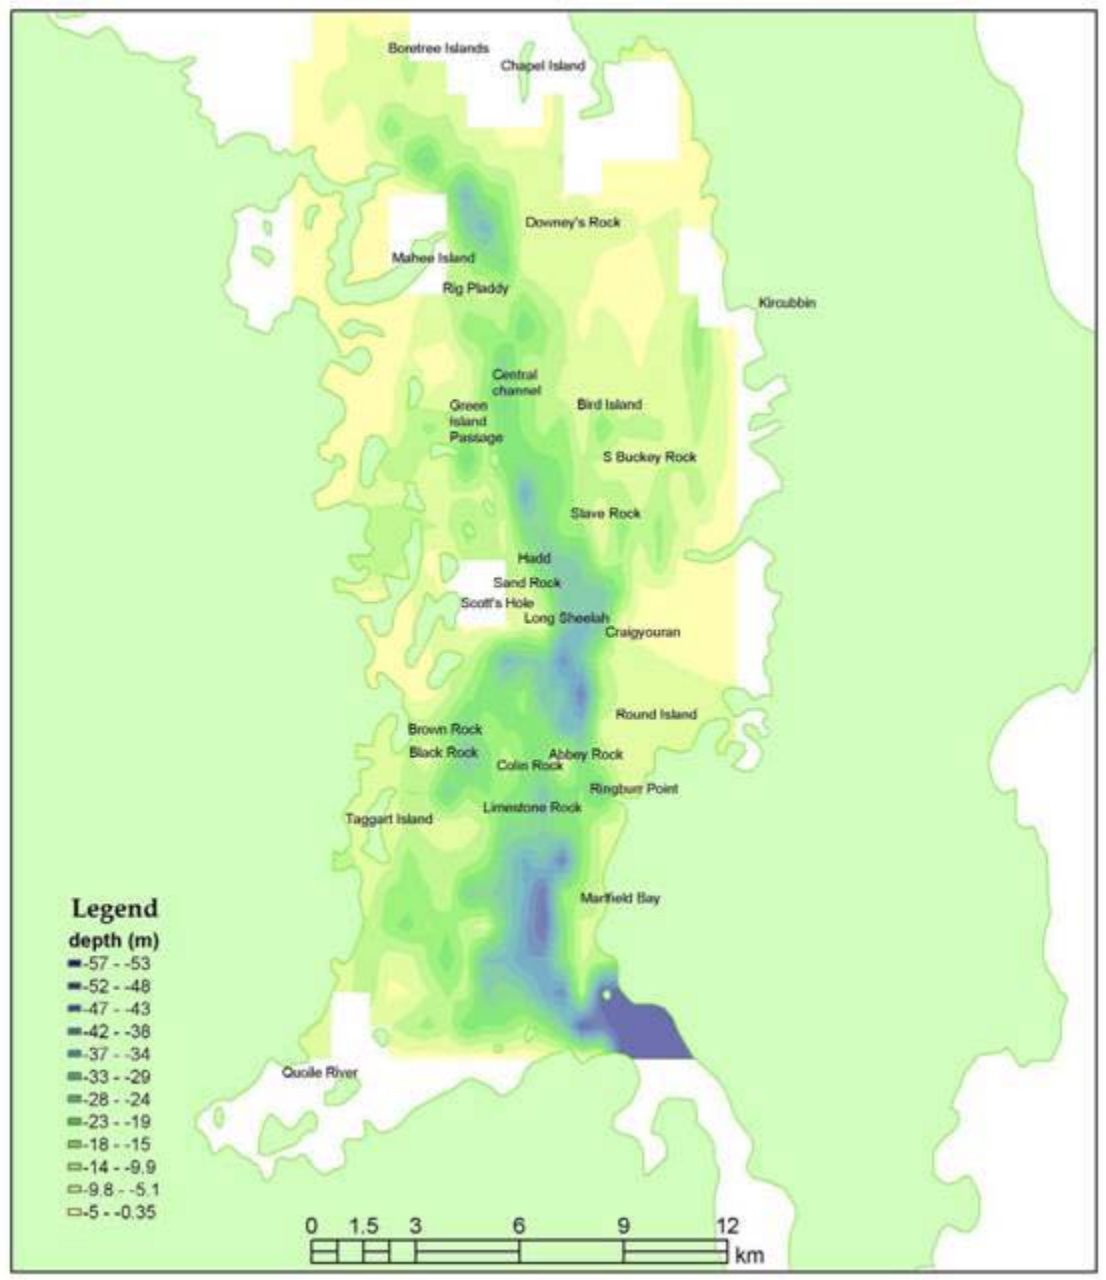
Boretree Islands
Chapel Island
Downey's Rock
Mahee Island
Rig Pladdy
Kircubbin
Central channel
Green Island Passage
Bird Island
S Buckey Rock
Slave Rock
Hadd
Sand Rock
Scott's Hole
Long Sheelah
Craigyouran
Round Island
Brown Rock
Black Rock
Abbey Rock
Colin Rock
Ringburr Point
Limestone Rock
Taggart Island
Marlfield Bay
Quoile River

Legend
depth (m)
-57 - -53
-52 - -48
-47 - -43
-42 - -38
-37 - -34
-33 - -29
-28 - -24
-23 - -19
-18 - -15
-14 - -9.9
-9.8 - -5.1
-5 - -0.35

0 1.5 3 6 9 12 km